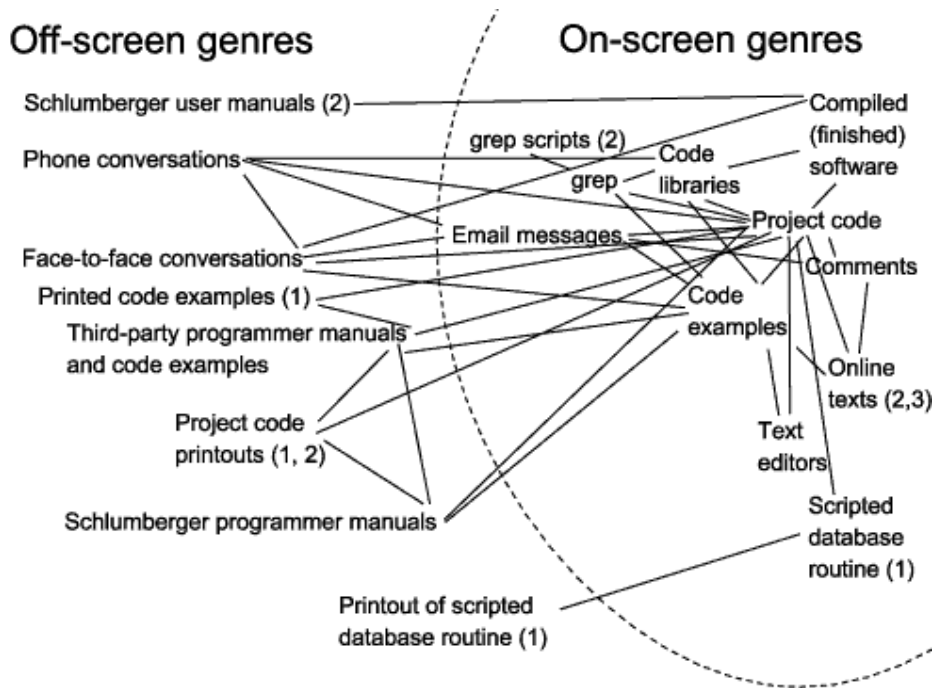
Off-screen genres

On-screen genres

Schlumberger user manuals (2)

Compiled (finished) software

grep scripts (2)

Phone conversations

Code libraries

grep

Project code

Email messages

Face-to-face conversations

Comments

Printed code examples (1)

Code examples

Third-party programmer manuals and code examples

Online texts (2,3)

Project code printouts (1, 2)

Text editors

Schlumberger programmer manuals

Scripted database routine (1)

Printout of scripted database routine (1)